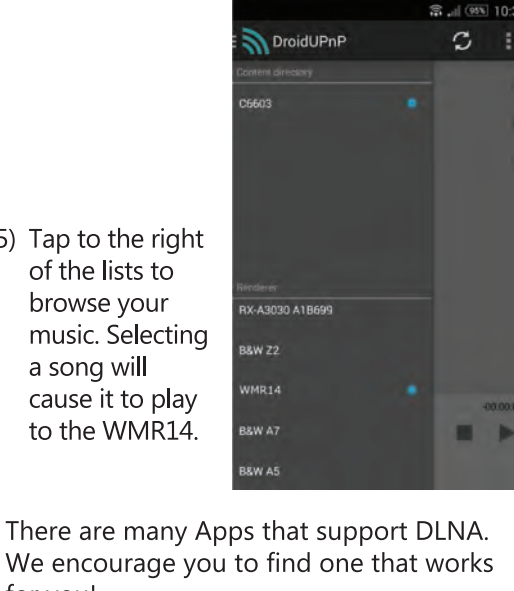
5) Tap to the right of the lists to browse your music. Selecting a song will cause it to play to the WMR14.

95 10:

DroidUPnP

Content directory

C6603

Renderer

RX-A3030 A1B699

B&W Z2

WMR14

B&W A7

B&W A5

-00:00

There are many Apps that support DLNA. We encourage you to find one that works for you!